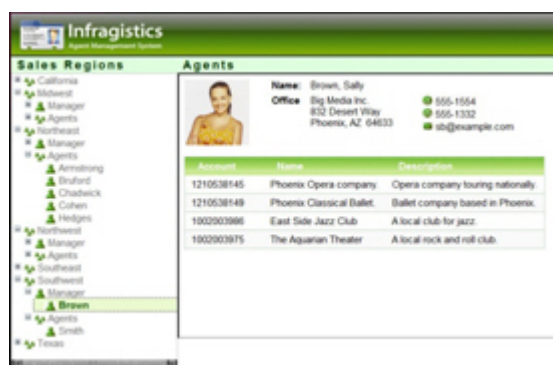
Infragistics
Agent Management System

Sales Regions
California
Midwest
Manager
Agents
Northeast
Manager
Agents
Armstrong
Bruford
Chadwick
Cohen
Hedges
Northwest
Manager
Agents
Southeast
Southwest
Manager
Brown
Agents
Smith
Texas

Agents
Name: Brown, Sally
Office Big Media Inc.
832 Desert Way
Phoenix, AZ 64633
555-1554
555-1332
sb@example.com

| Account | Name | Description |
|---|---|---|
| 1210538145 | Phoenix Opera company. | Opera company touring nationally. |
| 1210538149 | Phoenix Classical Ballet. | Ballet company based in Phoenix. |
| 1002003986 | East Side Jazz Club | A local club for jazz. |
| 1002003975 | The Aquarian Theater | A local rock and roll club. |